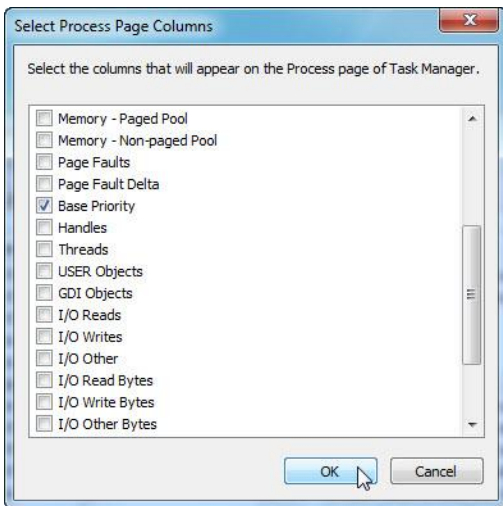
Select Process Page Columns

Select the columns that will appear on the Process page of Task Manager.

Memory - Paged Pool
Memory - Non-paged Pool
Page Faults
Page Fault Delta
Base Priority
Handles
Threads
USER Objects
GDI Objects
I/O Reads
I/O Writes
I/O Other
I/O Read Bytes
I/O Write Bytes
I/O Other Bytes

OK
Cancel